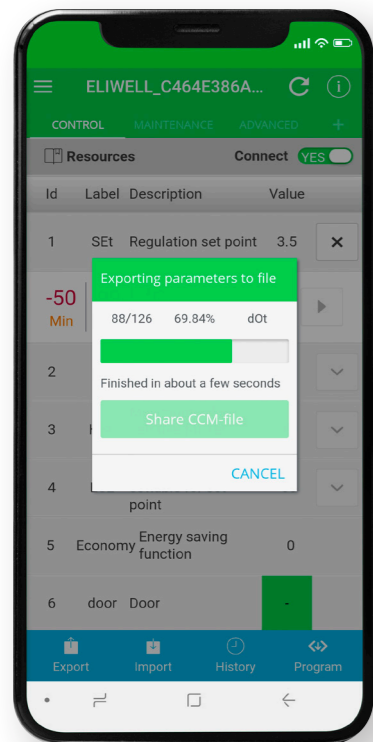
ELIWELL_C464E386A...

CONTROL MAINTENANCE ADVANCED +

Resources Connect YES

| Id | Label | Description | Value |
|---|---|---|---|
| 1 | SEt | Regulation set point | 3.5 |

-50
Min

Exporting parameters to file

88/126 69.84% dOt

Finished in about a few seconds

Share CCM-file

CANCEL

2

3 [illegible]

4 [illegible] point

| 5 | Economy | Energy saving function | 0 |
|---|---|---|---|
| 6 | door | Door | - |

Export Import History Program